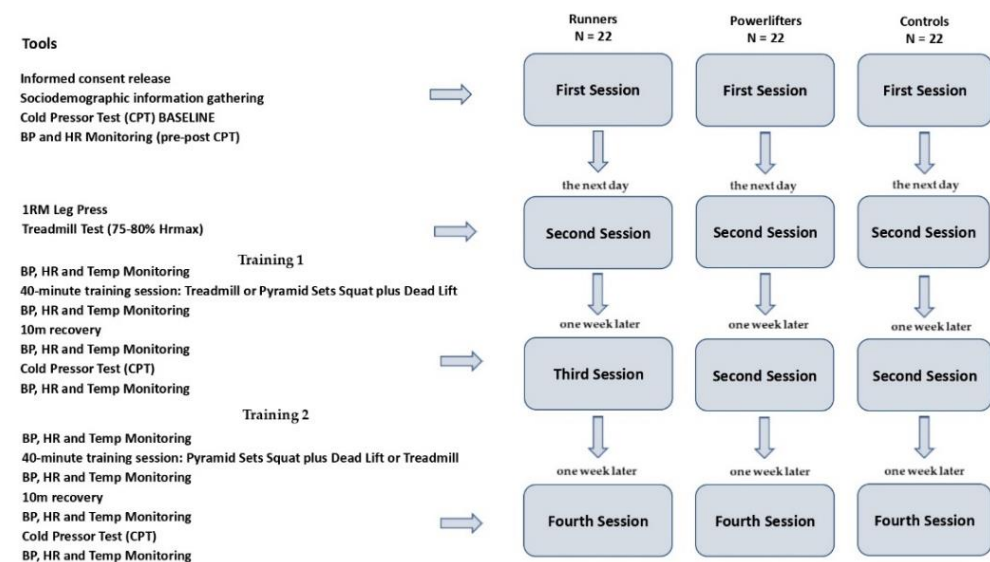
Tools

Informed consent release
Sociodemographic information gathering
Cold Pressor Test (CPT) BASELINE
BP and HR Monitoring (pre-post CPT)

1RM Leg Press
Treadmill Test (75-80% Hrmax)

Training 1

BP, HR and Temp Monitoring
40-minute training session: Treadmill or Pyramid Sets Squat plus Dead Lift
BP, HR and Temp Monitoring
10m recovery
BP, HR and Temp Monitoring
Cold Pressor Test (CPT)
BP, HR and Temp Monitoring

Training 2

BP, HR and Temp Monitoring
40-minute training session: Pyramid Sets Squat plus Dead Lift or Treadmill
BP, HR and Temp Monitoring
10m recovery
BP, HR and Temp Monitoring
Cold Pressor Test (CPT)
BP, HR and Temp Monitoring

Runners
N = 22

First Session

the next day

Second Session

one week later

Third Session

one week later

Fourth Session

Powerlifters
N = 22

First Session

the next day

Second Session

one week later

Second Session

one week later

Fourth Session

Controls
N = 22

First Session

the next day

Second Session

one week later

Second Session

one week later

Fourth Session